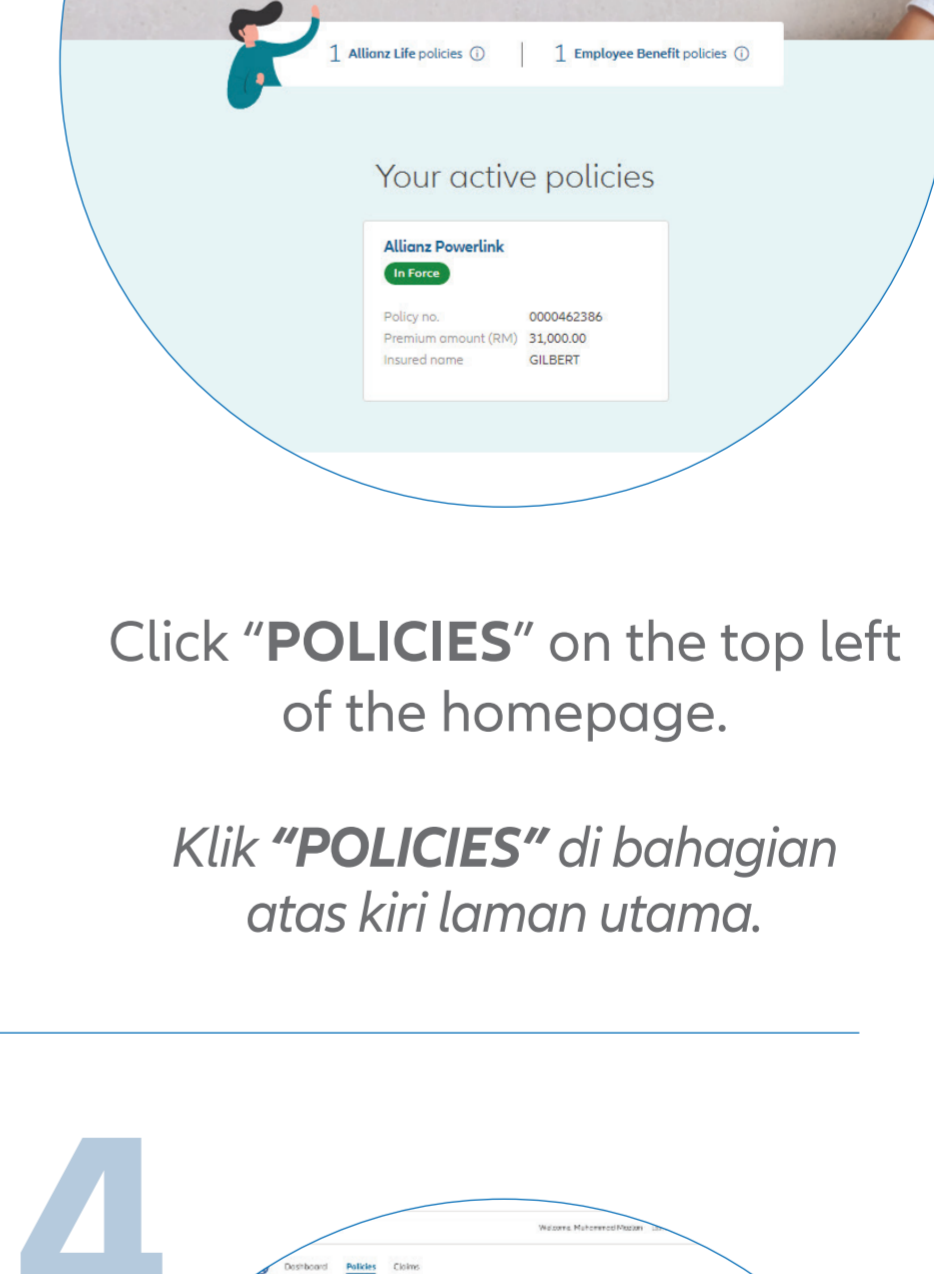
1 Allianz Life policies ⓘ | 1 Employee Benefit policies ⓘ

Your active policies

Allianz Powerlink
In Force

Policy no. 0000462386
Premium amount (RM) 31,000.00
Insured name GILBERT

Click "**POLICIES**" on the top left of the homepage.

*Klik **"POLICIES"** di bahagian atas kiri laman utama.*

4

Welcome, Muhammad Mazlan

Dashboard Policies Claims